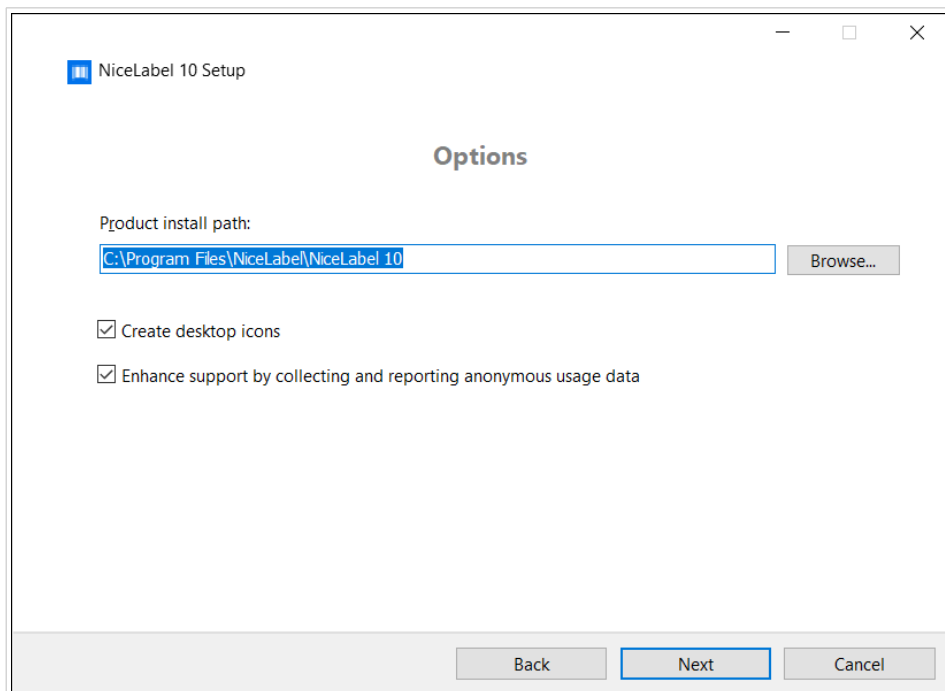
NiceLabel 10 Setup

Options

Product install path:

C:\Program Files\NiceLabel\NiceLabel 10

Browse...

Create desktop icons

Enhance support by collecting and reporting anonymous usage data

Back

Next

Cancel